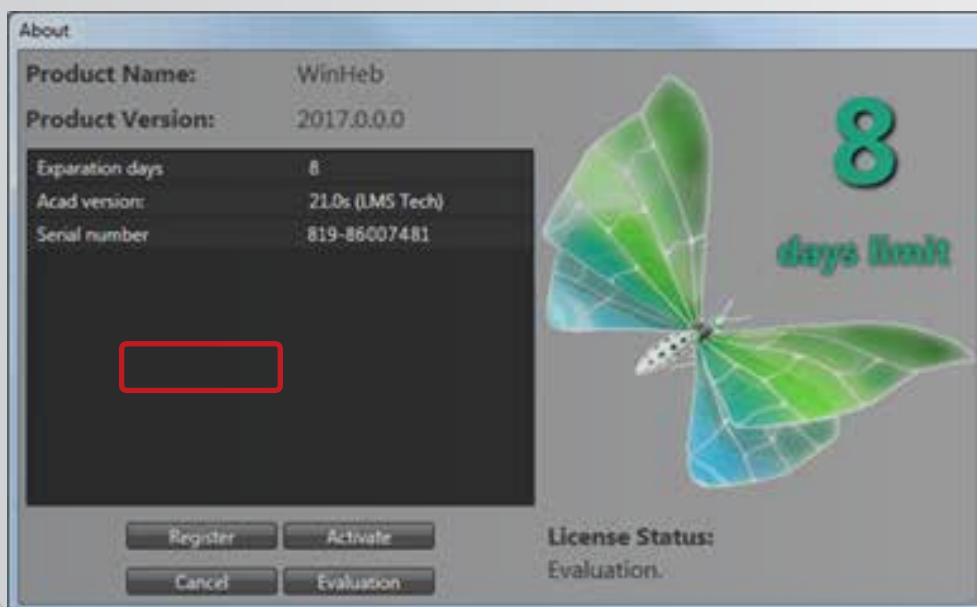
About

Product Name: WinHeb

Product Version: 2017.0.0.0

| Exparation days | 8 |
|---|---|
| Acad version: | 21.0s (LMS Tech) |
| Serial number | 819-86007481 |

8

days limit

Register Activate

Cancel Evaluation

License Status:

Evaluation.